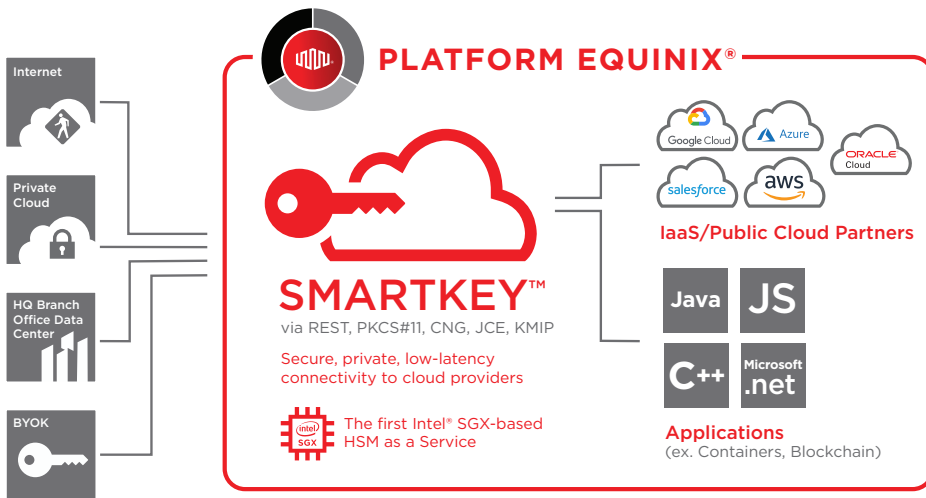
PLATFORM EQUINIX®

Internet

Private Cloud

HQ Branch Office Data Center

BYOK

SMARTKEY™
via REST, PKCS#11, CNG, JCE, KMIP

Secure, private, low-latency connectivity to cloud providers

intel SGX

The first Intel® SGX-based HSM as a Service

Google Cloud

Azure

ORACLE Cloud

salesforce

aws

IaaS/Public Cloud Partners

Java

JS

C++

Microsoft .net

Applications
(ex. Containers, Blockchain)